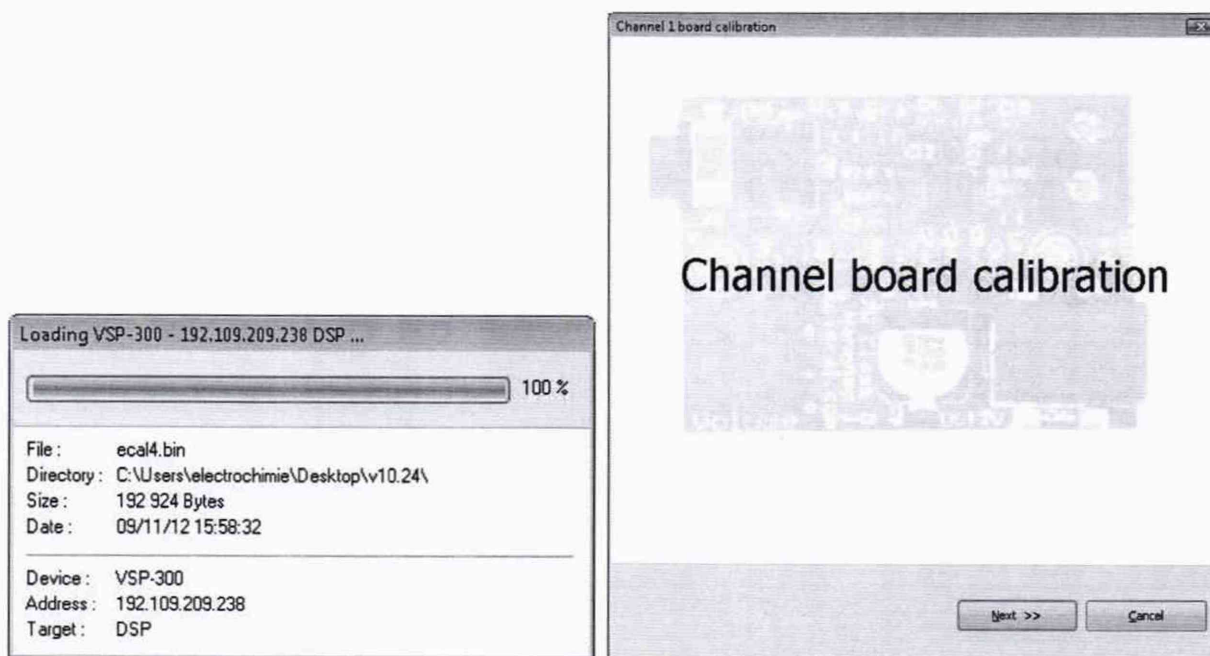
Loading VSP-300 - 192.109.209.238 DSP ...

100 %

File : ecal4.bin
Directory : C:\Users\electrochimie\Desktop\v10.24\
Size : 192 924 Bytes
Date : 09/11/12 15:58:32

Device : VSP-300
Address : 192.109.209.238
Target : DSP

Channel 1 board calibration

Channel board calibration

Next >>

Cancel